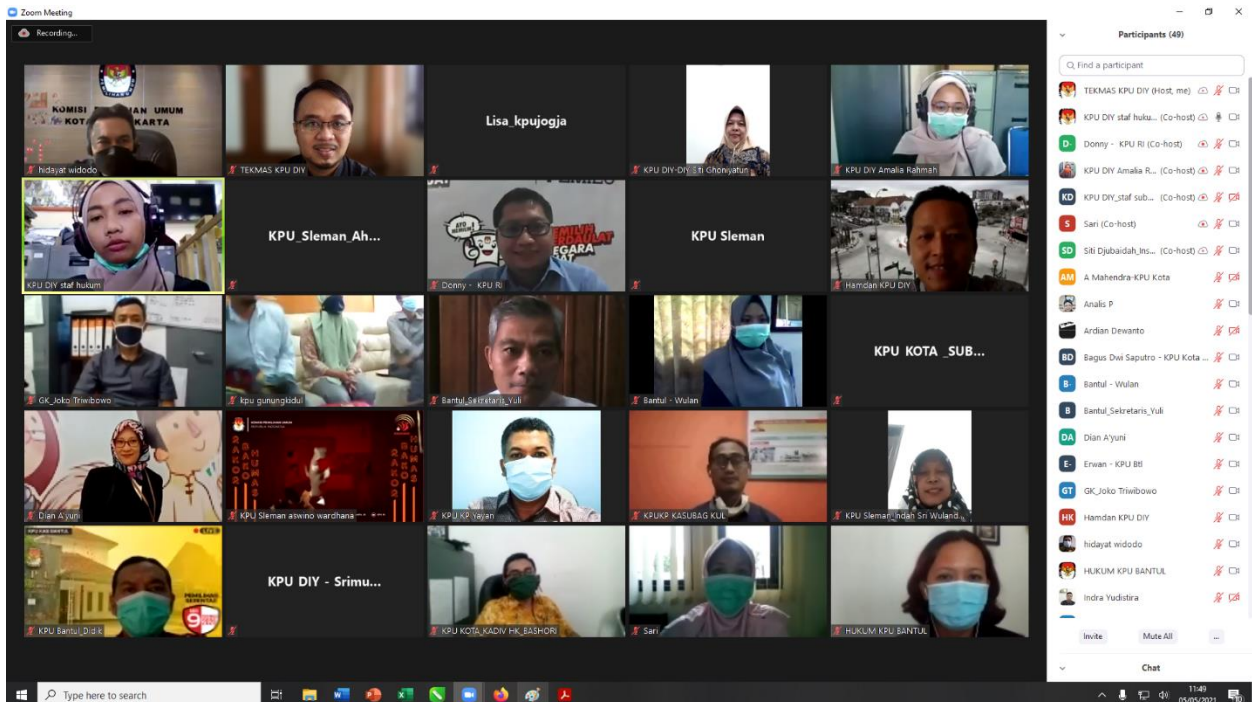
Zoom Meeting

Recording...

KOMISI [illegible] UMUM KOT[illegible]KARTA

hidayat widodo

TEKMAS KPU DIY

Lisa_kpujogja

KPU DIY-DIY Siti Ghoniyatun

KPU DIY Amalia Rahmah

KPU DIY staf hukum

KPU_Sleman_Ah...

PEMILIH BERDAULAT NEGARA KUAT

Donny - KPU RI

KPU Sleman

Hamdan KPU DIY

GK_Joko Triwibowo

kpu gunungkidul

Bantul_Sekretaris_Yuli

Bantul - Wulan

KPU KOTA _SUB...

Dian A'yuni

KPU Sleman aswino wardhana

KPU KP Yayan

KPUKP KASUBAG KUL

KPU Sleman_Indah Sri Wuland...

LIVE

KPU Bantul_Didik

KPU DIY - Srimu...

KPU KOTA_KADIV HK_BASHORI

Sari

HUKUM KPU BANTUL

Participants (49)

Find a participant

TEKMAS KPU DIY (Host, me)

KPU DIY staf huku... (Co-host)

Donny - KPU RI (Co-host)

KPU DIY Amalia R... (Co-host)

KPU DIY_staf sub... (Co-host)

Sari (Co-host)

Siti Djubaidah_Ins... (Co-host)

A Mahendra-KPU Kota

Analis P

Ardian Dewanto

Bagus Dwi Saputro - KPU Kota ...

Bantul - Wulan

Bantul_Sekretaris_Yuli

Dian A'yuni

Erwan - KPU Btl

GK_Joko Triwibowo

Hamdan KPU DIY

hidayat widodo

HUKUM KPU BANTUL

Indra Yudistira

Invite

Mute All

...

Chat

Type here to search

11:49
05/05/2021